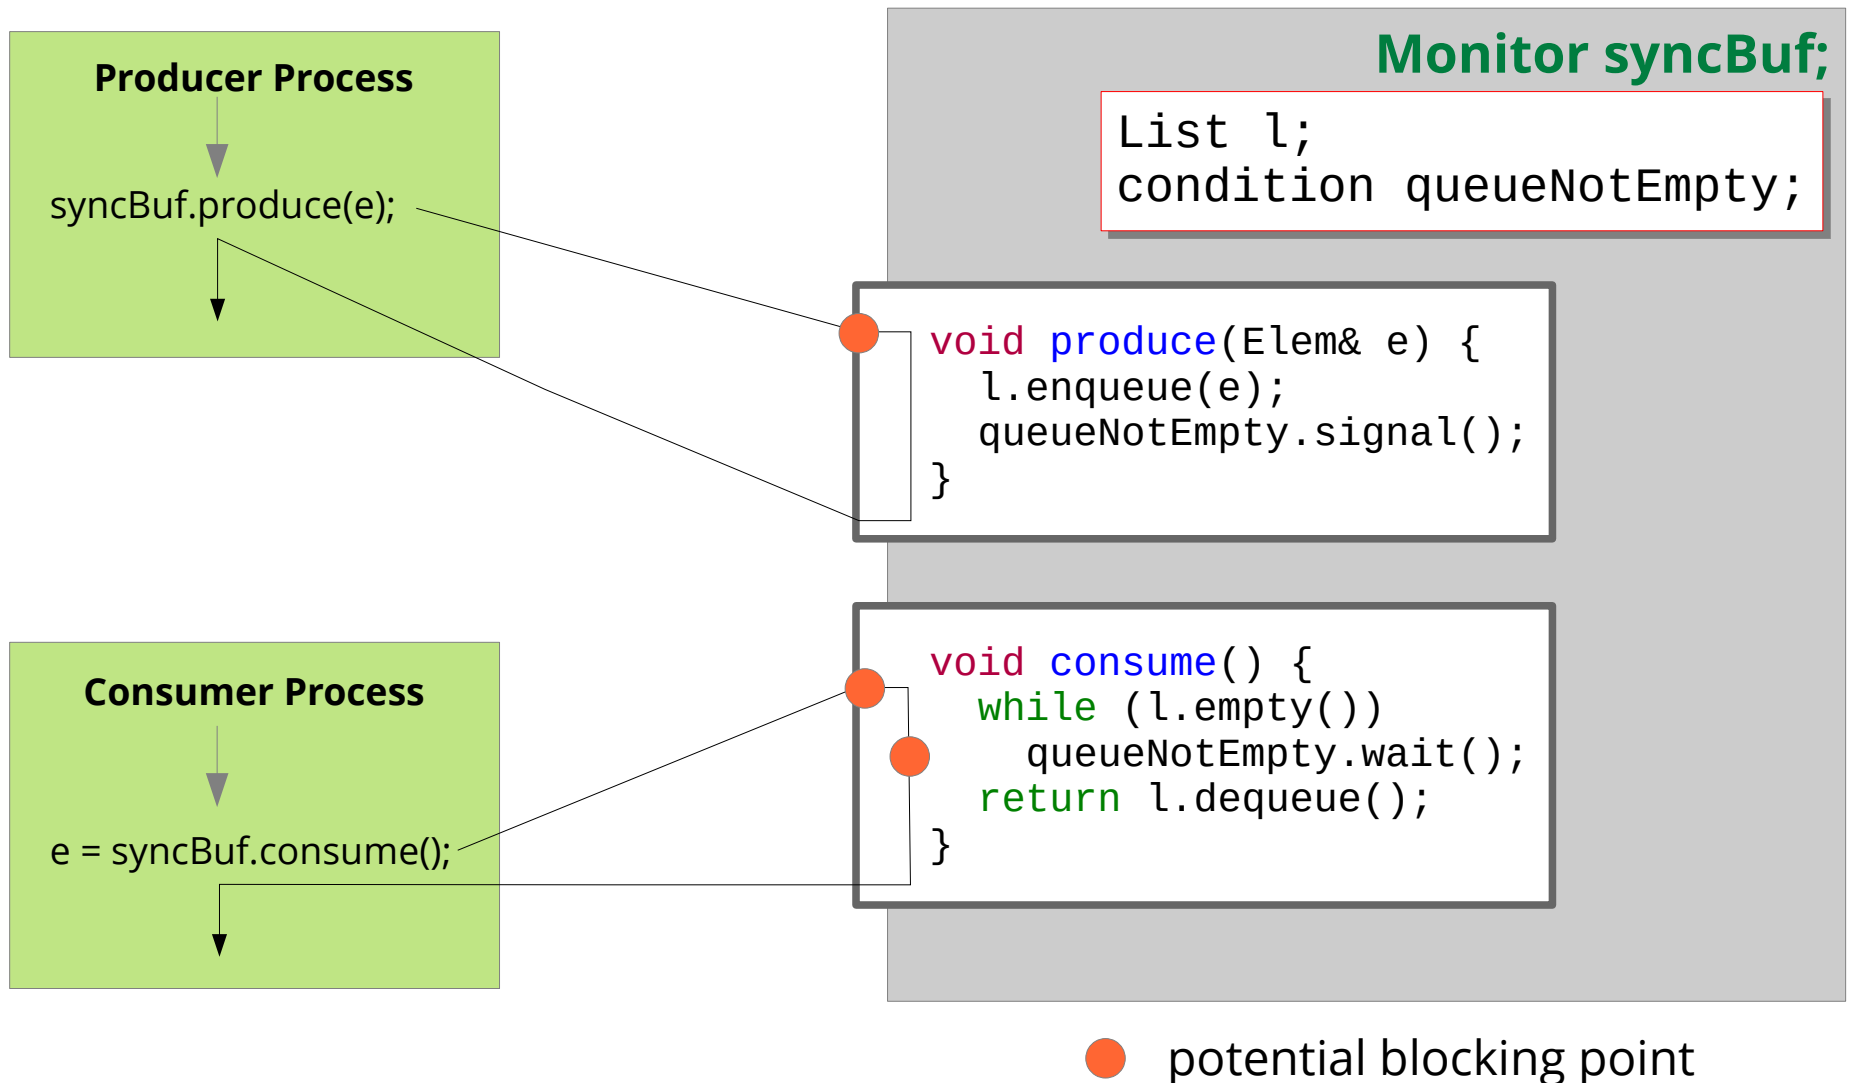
Producer Process

syncBuf.produce(e);

Consumer Process

e = syncBuf.consume();

Monitor syncBuf;

List l;
condition queueNotEmpty;

void produce(Elem& e) {
  l.enqueue(e);
  queueNotEmpty.signal();
}

void consume() {
  while (l.empty())
    queueNotEmpty.wait();
  return l.dequeue();
}

potential blocking point